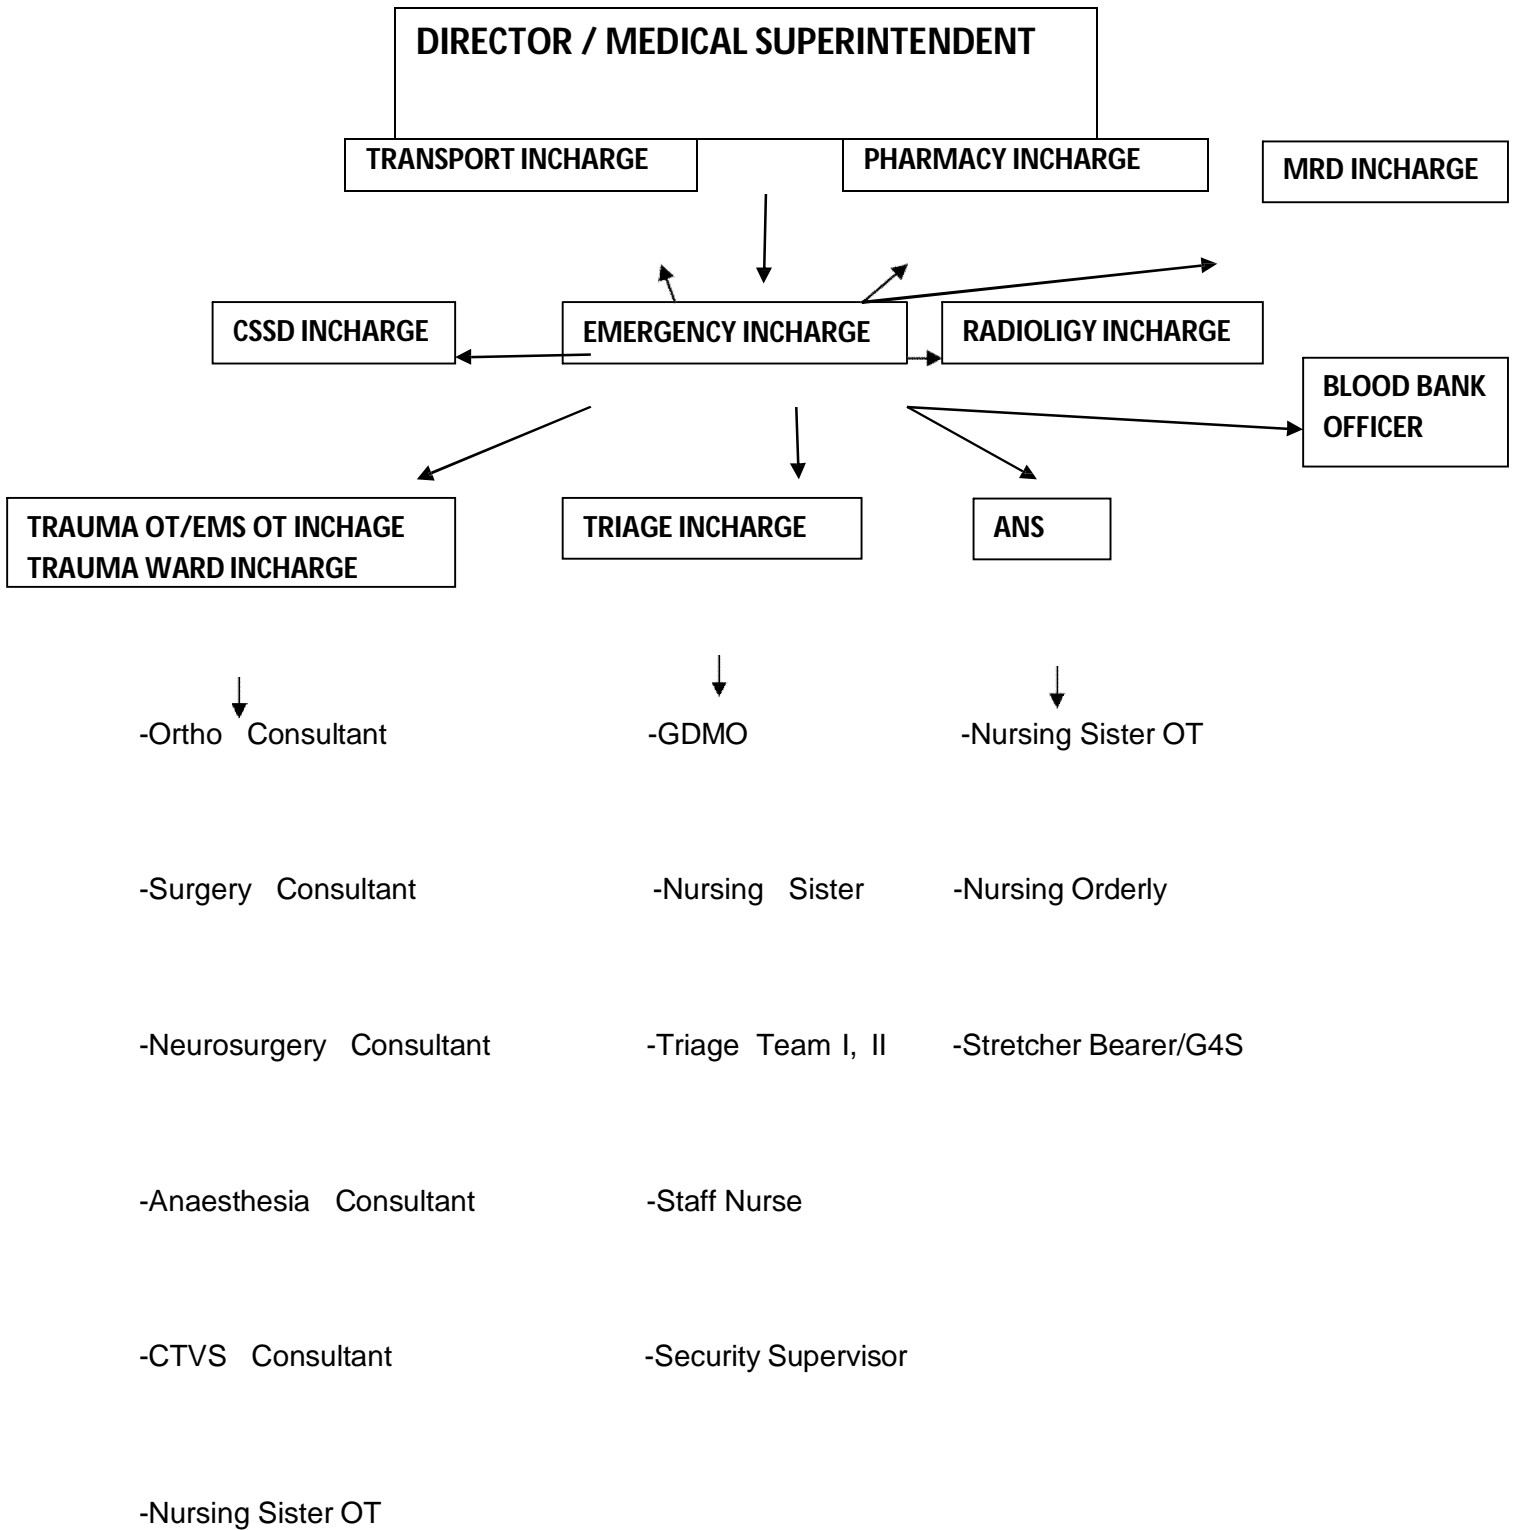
DIRECTOR / MEDICAL SUPERINTENDENT

TRANSPORT INCHARGE

PHARMACY INCHARGE

MRD INCHARGE

CSSD INCHARGE

EMERGENCY INCHARGE

RADIOLIGY INCHARGE

BLOOD BANK OFFICER

TRAUMA OT/EMS OT INCHAGE
TRAUMA WARD INCHARGE

TRIAGE INCHARGE

ANS

-Ortho Consultant

-Surgery Consultant

-Neurosurgery Consultant

-Anaesthesia Consultant

-CTVS Consultant

-Nursing Sister OT

-GDMO

-Nursing Sister

-Triage Team I, II

-Staff Nurse

-Security Supervisor

-Nursing Sister OT

-Nursing Orderly

-Stretcher Bearer/G4S